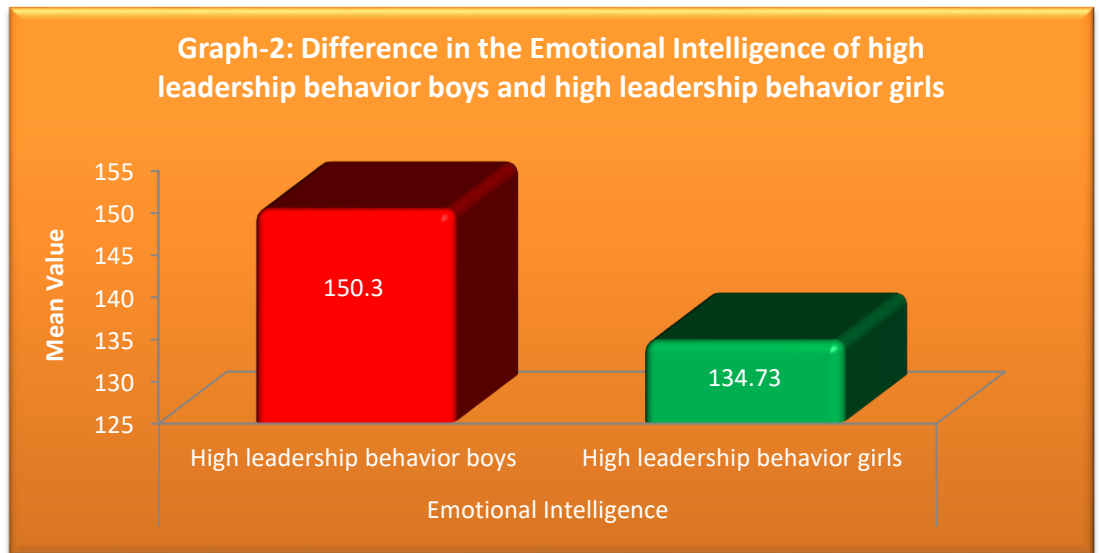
Graph-2: Difference in the Emotional Intelligence of high leadership behavior boys and high leadership behavior girls

Mean Value

155
150
145
140
135
130
125

150.3

134.73

High leadership behavior boys
High leadership behavior girls

Emotional Intelligence